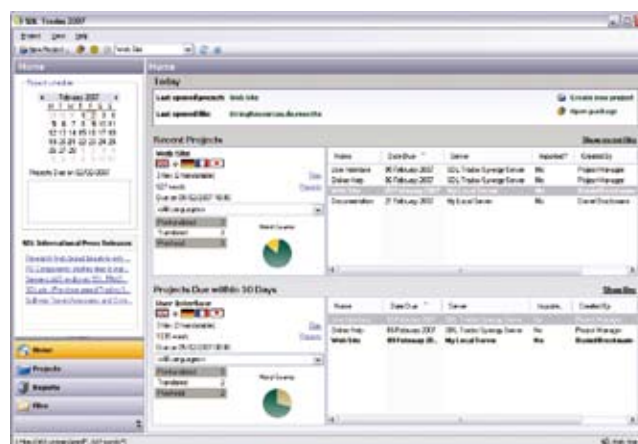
SDL Trados 2007

Home

Today

Last opened project: Web Site

Create new project

Open package

Recent Projects

Show recent files

Web Site

Name | Date Due | Server | Imported? | Created By

User Interface | 06 February 2007 | SDL Trados Synergy Server | No | Project Manager

Online Help | 08 February 2007 | SDL Trados Synergy Server | No | Project Manager

Web Site

Documentation | 21 February 2007 | My Local Server | No | Daniel Brockmann

Projects Due within 30 Days

Show list

User Interface

Name | Date Due | Server | Imported? | Created By

Online Help | 08 February 2007 | SDL Trados Synergy Server | No | Project Manager

Web Site | 09 February 2007 | My Local Server | No | Daniel Brockmann

Projects Due on 02/02/2007

SDL International Press Releases

Home

Projects

Reports

Files